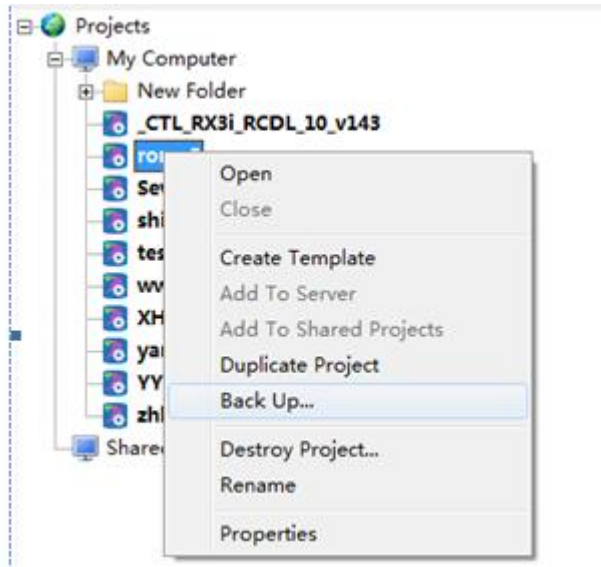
Projects
My Computer
New Folder
_CTL_RX3i_RCDL_10_v143
ro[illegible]
Se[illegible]
shi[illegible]
te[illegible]
ww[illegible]
XH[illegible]
ya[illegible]
YY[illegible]
zhl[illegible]
Share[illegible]

Open
Close
Create Template
Add To Server
Add To Shared Projects
Duplicate Project
Back Up...
Destroy Project...
Rename
Properties